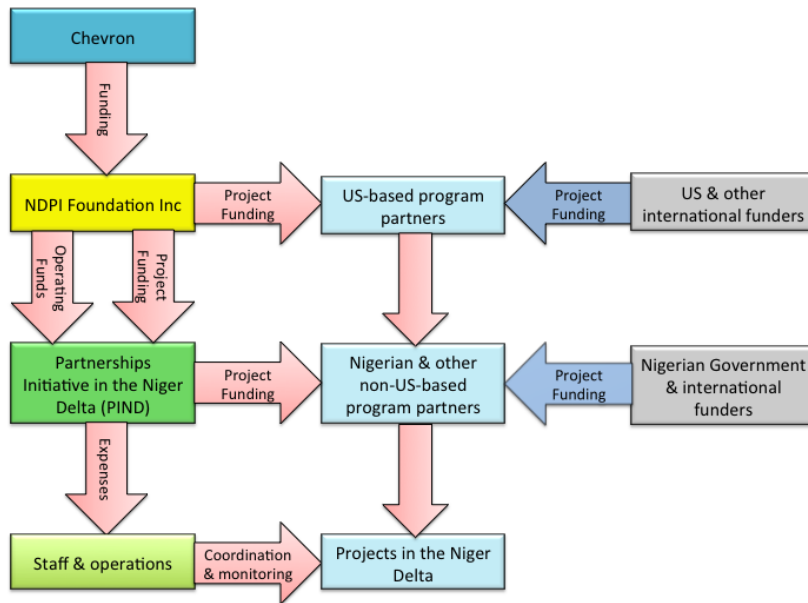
Chevron

Funding

NDPI Foundation Inc

Project Funding

US-based program partners

Project Funding

US & other international funders

Operating Funds

Project Funding

Partnerships Initiative in the Niger Delta (PIND)

Project Funding

Nigerian & other non-US-based program partners

Project Funding

Nigerian Government & international funders

Expenses

Staff & operations

Coordination & monitoring

Projects in the Niger Delta